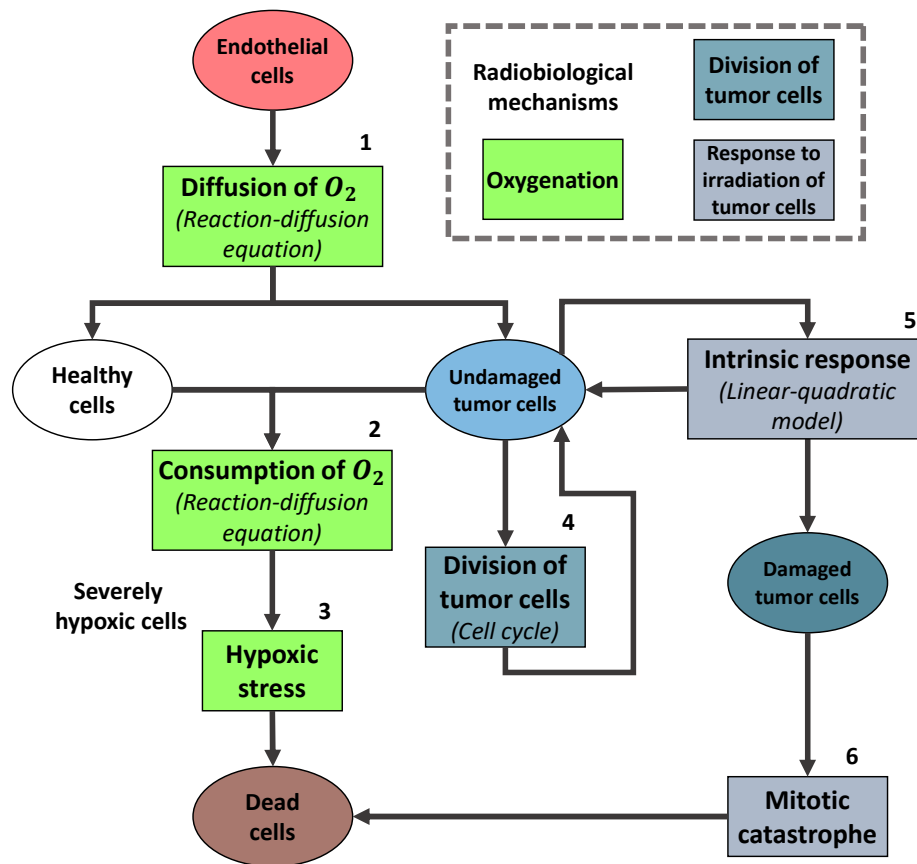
Endothelial cells

Radiobiological mechanisms

Division of tumor cells

Oxygenation

Response to irradiation of tumor cells

1

Diffusion of $O_2$
(Reaction-diffusion equation)

Healthy cells

Undamaged tumor cells

5

Intrinsic response
(Linear-quadratic model)

2

Consumption of $O_2$
(Reaction-diffusion equation)

4

Division of tumor cells
(Cell cycle)

Damaged tumor cells

Severely hypoxic cells

3

Hypoxic stress

6

Dead cells

Mitotic catastrophe